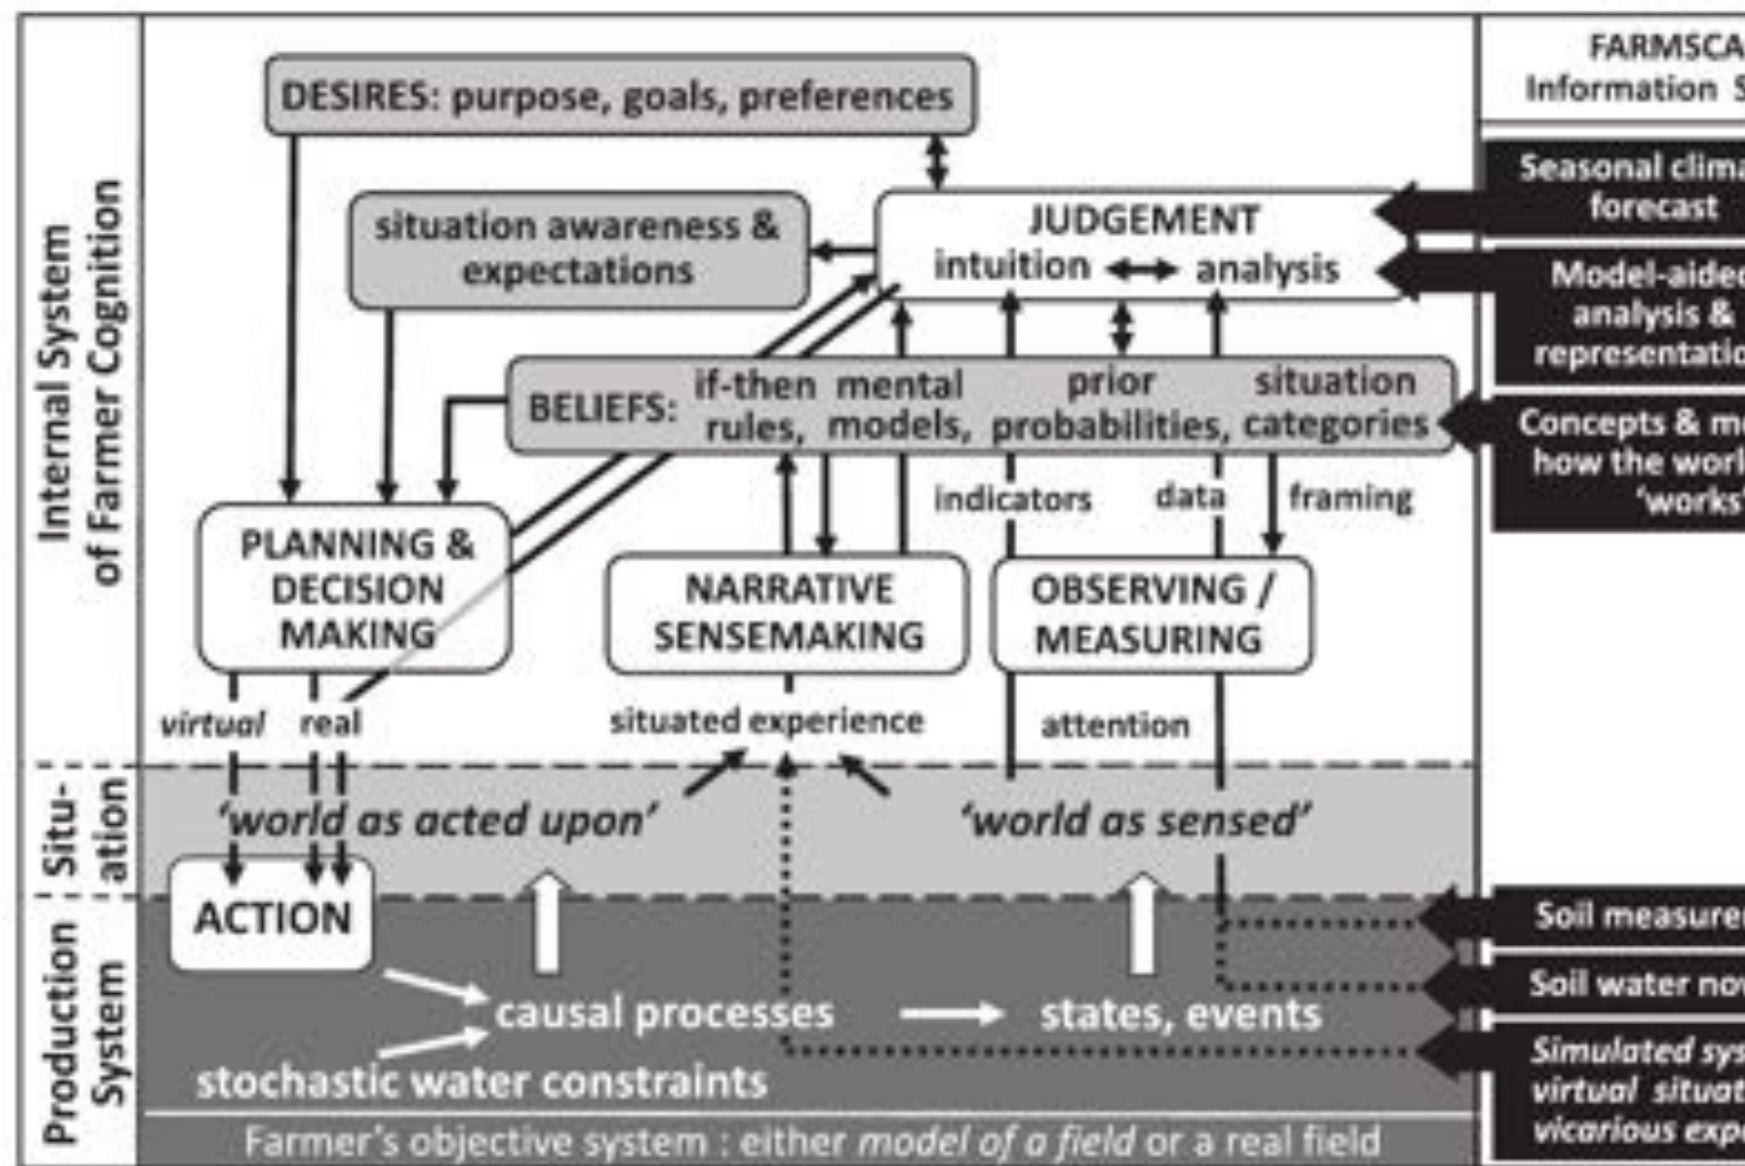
Internal System of Farmer Cognition

DESIRES: purpose, goals, preferences

situation awareness & expectations

JUDGEMENT
intuition ⟷ analysis

BELIEFS: if-then rules, mental models, prior probabilities, situation categories

indicators
data
framing

PLANNING & DECISION MAKING

NARRATIVE SENSEMAKING

OBSERVING / MEASURING

virtual
real
situated experience
attention

Situ- ation

'world as acted upon'
'world as sensed'

Production System

ACTION

causal processes
states, events
stochastic water constraints

Farmer's objective system : either model of a field or a real field

FARMSCA
Information S

Seasonal clima
forecast

Model-aided
analysis &
representatio

Concepts & m
how the worl
'works'

Soil measure

Soil water no

Simulated sys
virtual situat
vicarious exp